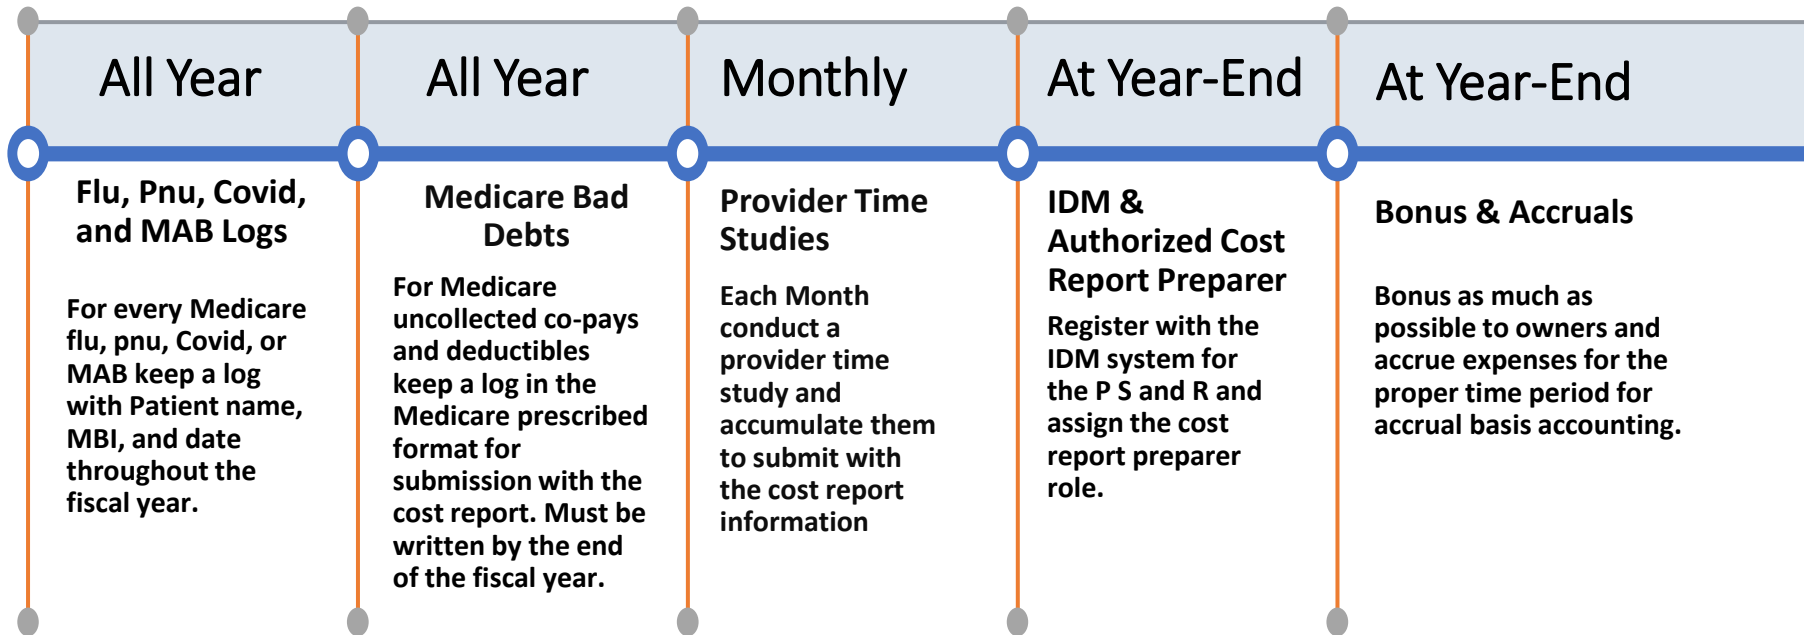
All Year

Flu, Pnu, Covid, and MAB Logs

For every Medicare flu, pnu, Covid, or MAB keep a log with Patient name, MBI, and date throughout the fiscal year.

All Year

Medicare Bad Debts

For Medicare uncollected co-pays and deductibles keep a log in the Medicare prescribed format for submission with the cost report. Must be written by the end of the fiscal year.

Monthly

Provider Time Studies

Each Month conduct a provider time study and accumulate them to submit with the cost report information

At Year-End

IDM & Authorized Cost Report Preparer

Register with the IDM system for the P S and R and assign the cost report preparer role.

At Year-End

Bonus & Accruals

Bonus as much as possible to owners and accrue expenses for the proper time period for accrual basis accounting.